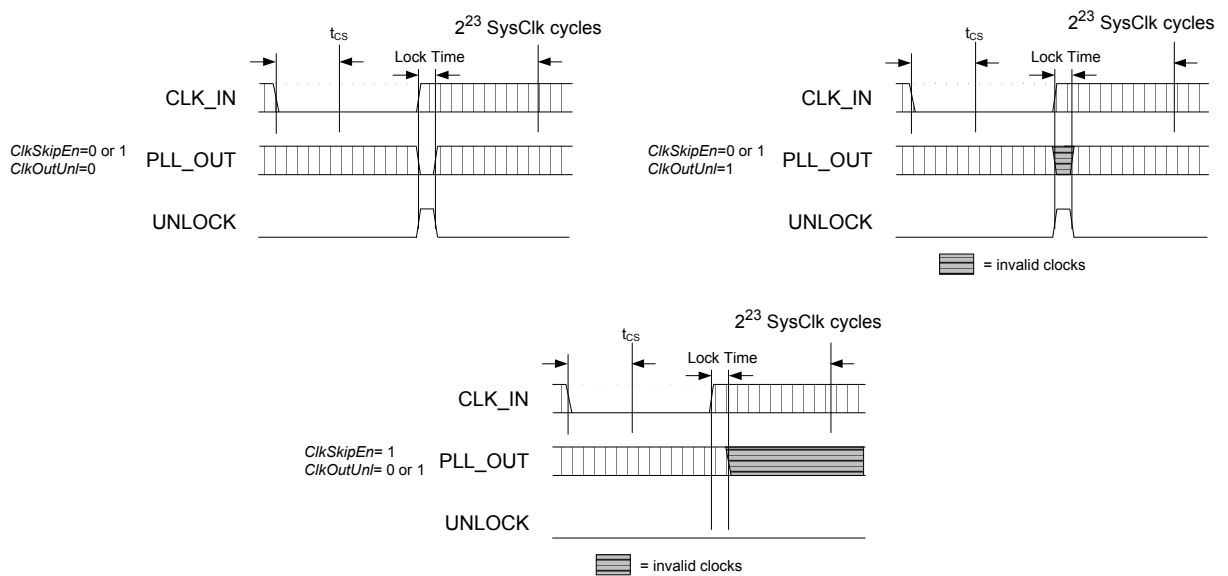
$t_{CS}$

$2^{23}$ SysClk cycles

Lock Time

CLK_IN

ClkSkipEn=0 or 1
ClkOutUnl=0

PLL_OUT

UNLOCK

$t_{CS}$

$2^{23}$ SysClk cycles

Lock Time

CLK_IN

ClkSkipEn=0 or 1
ClkOutUnl=1

PLL_OUT

UNLOCK

= invalid clocks

$t_{CS}$

$2^{23}$ SysClk cycles

Lock Time

CLK_IN

ClkSkipEn= 1
ClkOutUnl= 0 or 1

PLL_OUT

UNLOCK

= invalid clocks